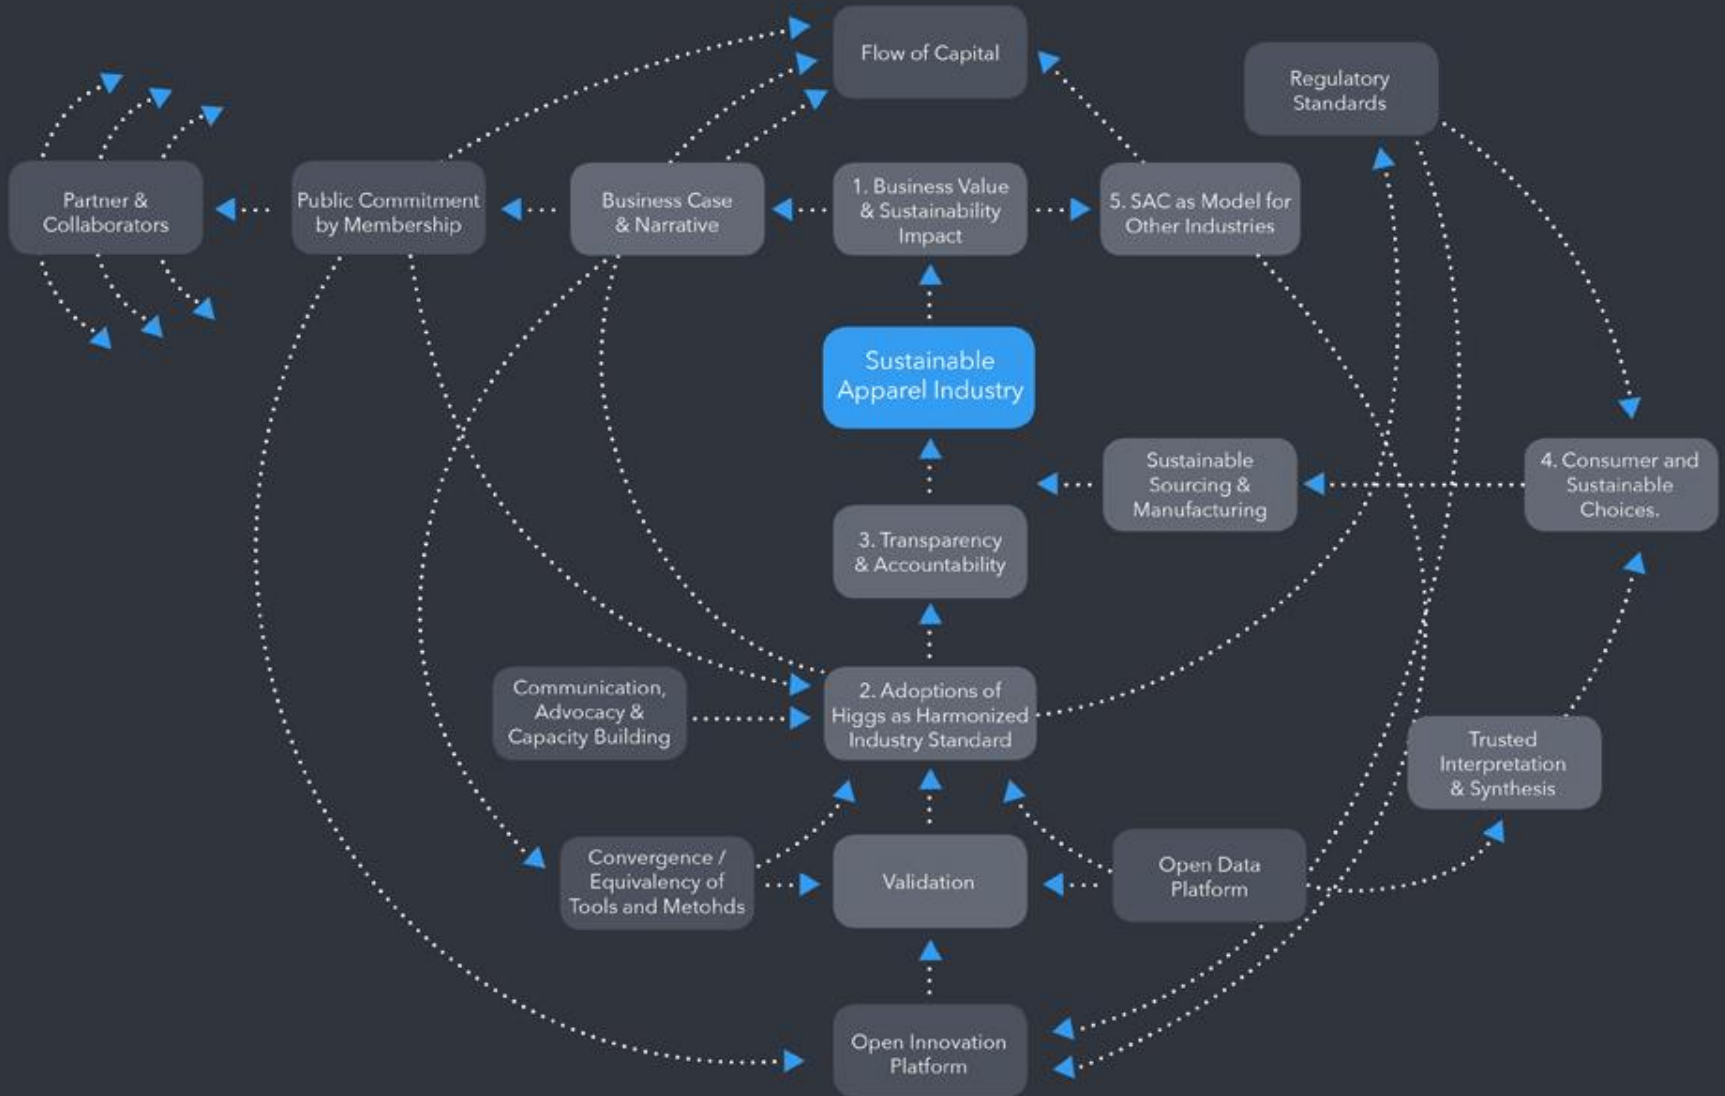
Flow of Capital

Regulatory Standards

Partner & Collaborators

Public Commitment by Membership

Business Case & Narrative

1. Business Value & Sustainability Impact

5. SAC as Model for Other Industries

Sustainable Apparel Industry

Sustainable Sourcing & Manufacturing

4. Consumer and Sustainable Choices.

3. Transparency & Accountability

Communication, Advocacy & Capacity Building

2. Adoptions of Higgs as Harmonized Industry Standard

Trusted Interpretation & Synthesis

Convergence / Equivalency of Tools and Metohds

Validation

Open Data Platform

Open Innovation Platform